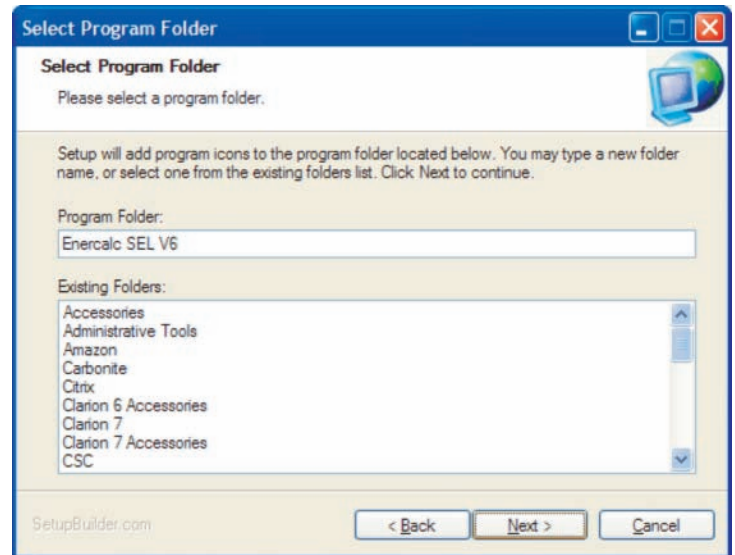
Select Program Folder

Select Program Folder

Please select a program folder.

Setup will add program icons to the program folder located below. You may type a new folder name, or select one from the existing folders list. Click Next to continue.

Program Folder:

Enercalc SEL V6

Existing Folders:

Accessories
Administrative Tools
Amazon
Carbonite
Citrix
Clarion 6 Accessories
Clarion 7
Clarion 7 Accessories
CSC

SetupBuilder.com

< Back

Next >

Cancel